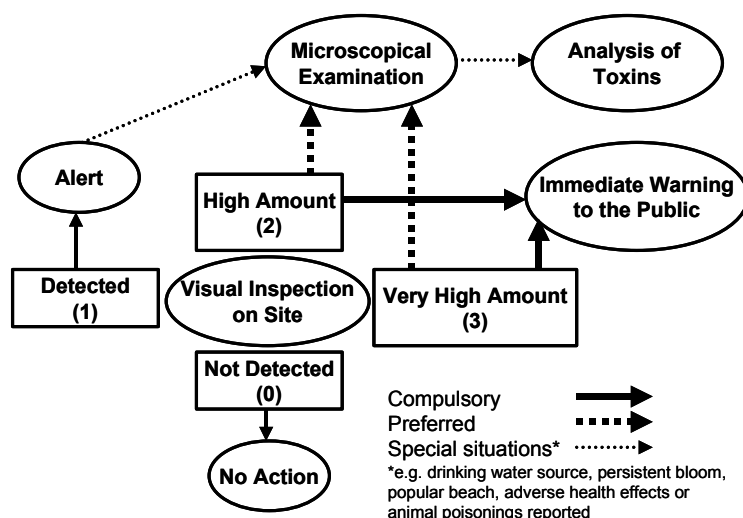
Microscopical Examination

Analysis of Toxins

Alert

High Amount (2)

Immediate Warning to the Public

Detected (1)

Visual Inspection on Site

Very High Amount (3)

Not Detected (0)

No Action

Compulsory
Preferred
Special situations*
*e.g. drinking water source, persistent bloom, popular beach, adverse health effects or animal poisonings reported